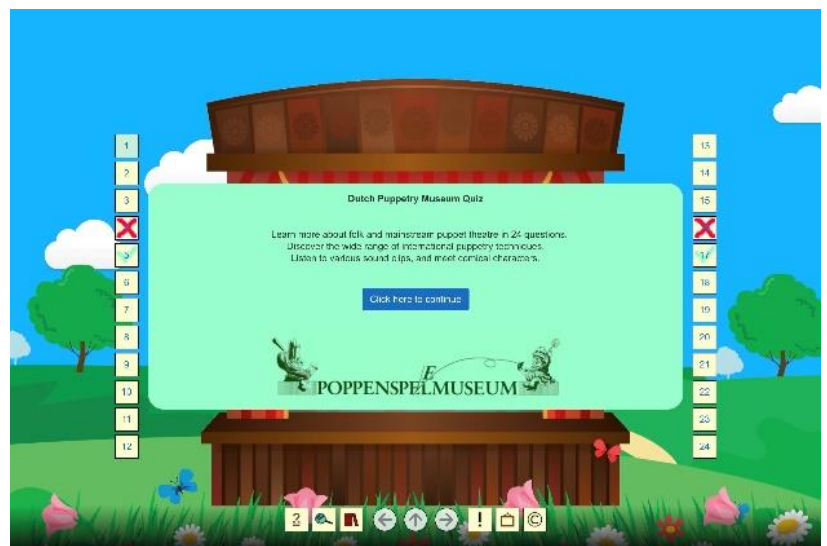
1
2
3
5
6
7
8
9
10
11
12

Dutch Puppetry Museum Quiz

Learn more about folk and mainstream puppet theatre in 24 questions. Discover the wide range of international puppetry techniques. Listen to various sound clips, and meet comical characters.

Click here to continue

POPPENSPEL$^{E}$MUSEUM

13
14
15
17
18
19
20
21
22
23
24

2